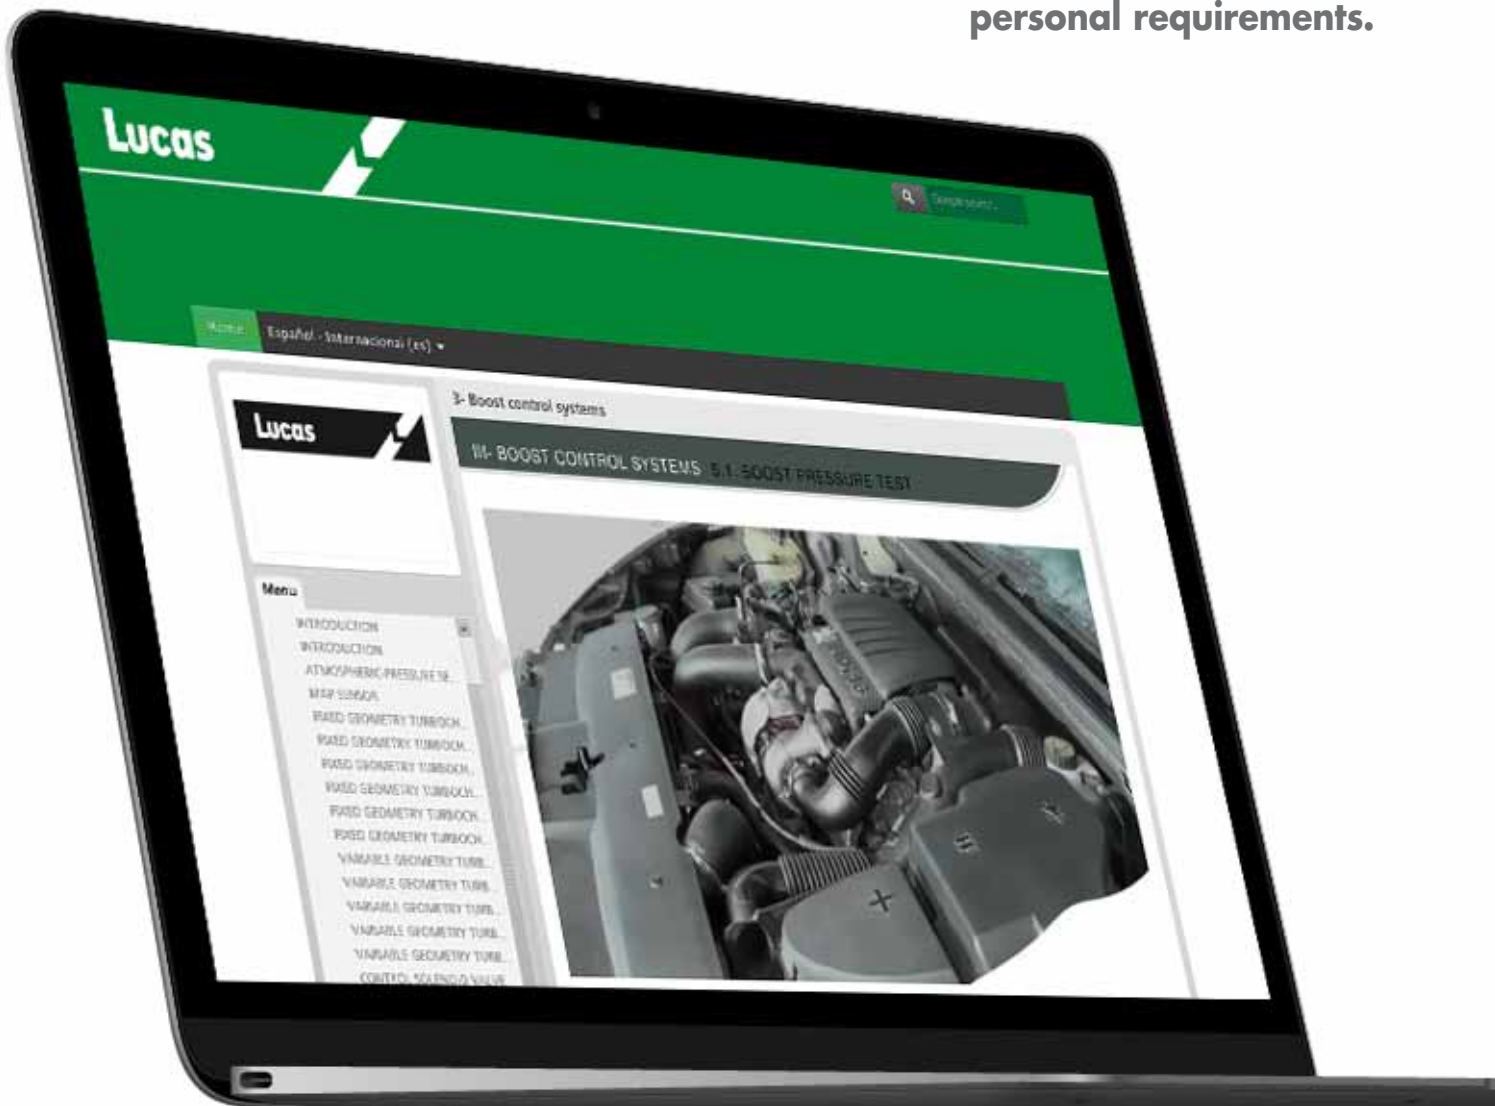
personal requirements.

Lucas

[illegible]

Home

Español - Internacional (es)

Lucas

3- Boost control systems

III- BOOST CONTROL SYSTEMS 3.1. BOOST PRESSURE TEST

Menu

INTRODUCTION
INTRODUCTION
ATMOSPHERIC PRESSURE SE...
MAP SENSOR
FIXED GEOMETRY TURBOCH...
FIXED GEOMETRY TURBOCH...
FIXED GEOMETRY TURBOCH...
FIXED GEOMETRY TURBOCH...
FIXED GEOMETRY TURBOCH...
FIXED GEOMETRY TURBOCH...
VARIABLE GEOMETRY TURB...
VARIABLE GEOMETRY TURB...
VARIABLE GEOMETRY TURB...
VARIABLE GEOMETRY TURB...
VARIABLE GEOMETRY TURB...
CONTROL SOLENOID VALVE